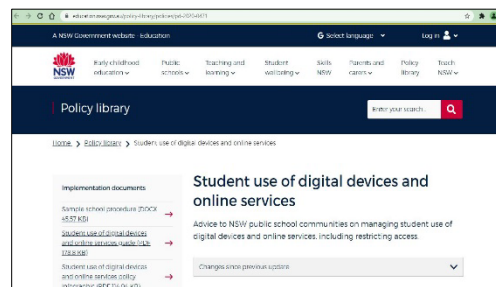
education.nsw.gov.au/policy-library/policies/pd-2020-0471

A NSW Government website Education

Select language

Log in

NSW GOVERNMENT

Early childhood education

Public schools

Teaching and learning

Student wellbeing

Skills NSW

Parents and carers

Policy library

Teach NSW

Policy library

Enter your search...

Home > Policy library > Student use of digital devices and online services

Implementation documents

Sample school procedure (DOCX 45.57 KB)

Student use of digital devices and online services guide (PDF 176.8 KB)

Student use of digital devices and online services policy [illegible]

Student use of digital devices and online services

Advice to NSW public school communities on managing student use of digital devices and online services, including restricting access.

Changes since previous update